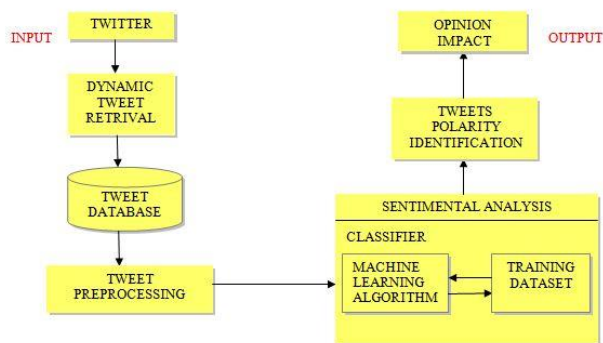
INPUT

TWITTER

DYNAMIC TWEET RETRIVAL

TWEET DATABASE

TWEET PREPROCESSING

OUTPUT

OPINION IMPACT

TWEETS POLARITY IDENTIFICATION

SENTIMENTAL ANALYSIS

CLASSIFIER

MACHINE LEARNING ALGORITHM

TRAINING DATASET